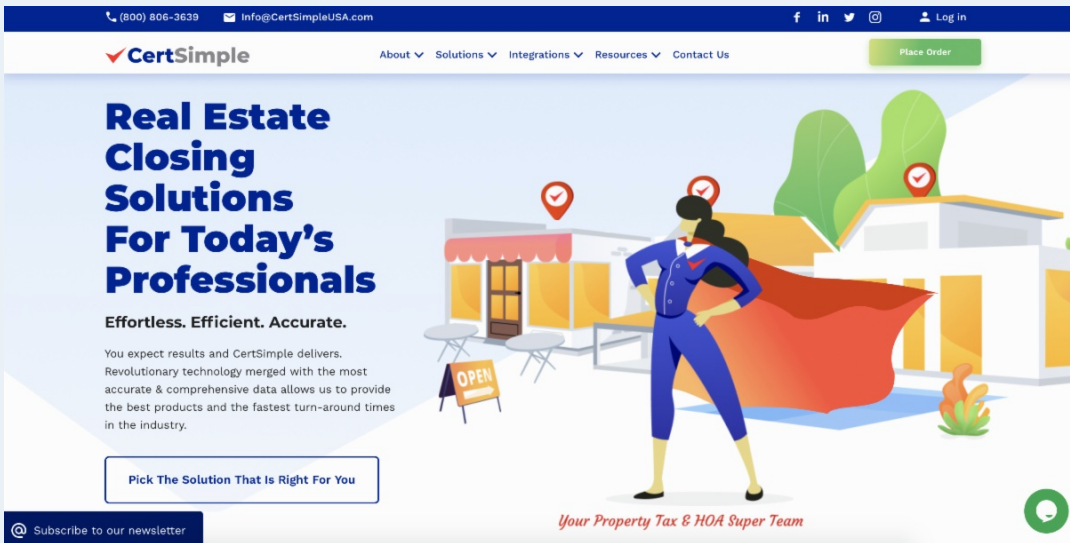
(800) 806-3639 Info@CertSimpleUSA.com

Log in

CertSimple

About Solutions Integrations Resources Contact Us

Place Order

Real Estate Closing Solutions For Today's Professionals

Effortless. Efficient. Accurate.

You expect results and CertSimple delivers. Revolutionary technology merged with the most accurate & comprehensive data allows us to provide the best products and the fastest turn-around times in the industry.

Pick The Solution That Is Right For You

OPEN

Your Property Tax & HOA Super Team

Subscribe to our newsletter